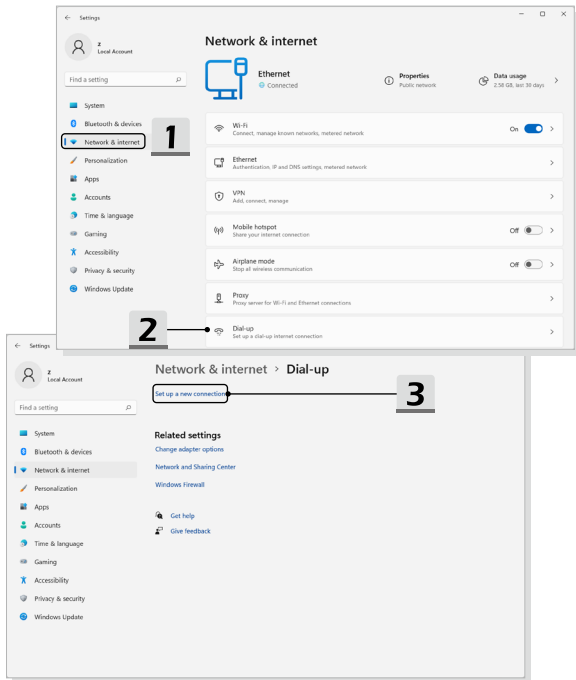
← Settings

z
Local Account

Find a setting

System
Bluetooth & devices
Network & internet
Personalization
Apps
Accounts
Time & language
Gaming
Accessibility
Privacy & security
Windows Update

1

Network & internet

Ethernet
Connected

Properties
Public network

Data usage
2.58 GB, last 30 days

Wi-Fi
Connect, manage known networks, metered network
On

Ethernet
Authentication, IP and DNS settings, metered network

VPN
Add, connect, manage

Mobile hotspot
Share your internet connection
Off

Airplane mode
Stop all wireless communication
Off

Proxy
Proxy server for Wi-Fi and Ethernet connections

2

Dial-up
Set up a dial-up internet connection

← Settings

z
Local Account

Find a setting

System
Bluetooth & devices
Network & internet
Personalization
Apps
Accounts
Time & language
Gaming
Accessibility
Privacy & security
Windows Update

Network & internet > Dial-up

Set up a new connection

3

Related settings
Change adapter options
Network and Sharing Center
Windows Firewall

Get help
Give feedback